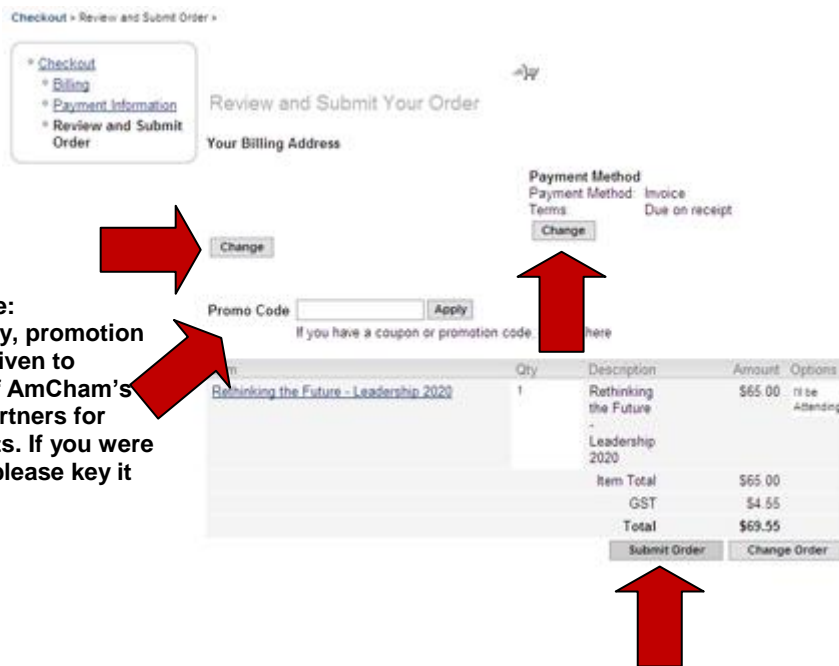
Checkout » Review and Submit Order »

* Checkout
* Billing
* Payment Information
* Review and Submit Order

Review and Submit Your Order

Your Billing Address

Payment Method
Payment Method: Invoice
Terms: Due on receipt
Change

Change

e:
y, promotion
iven to
AmCham's
rtners for
s. If you were
lease key it

Promo Code Apply
If you have a coupon or promotion code, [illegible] here

| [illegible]m | Qty | Description | Amount | Options |
|---|---|---|---|---|
| Rethinking the Future - Leadership 2020 | 1 | Rethinking the Future - Leadership 2020 | $65.00 | I'll be Attending |
| | | Item Total | $65.00 | |
| | | GST | $4.55 | |
| | | Total | $69.55 | |

Submit Order Change Order